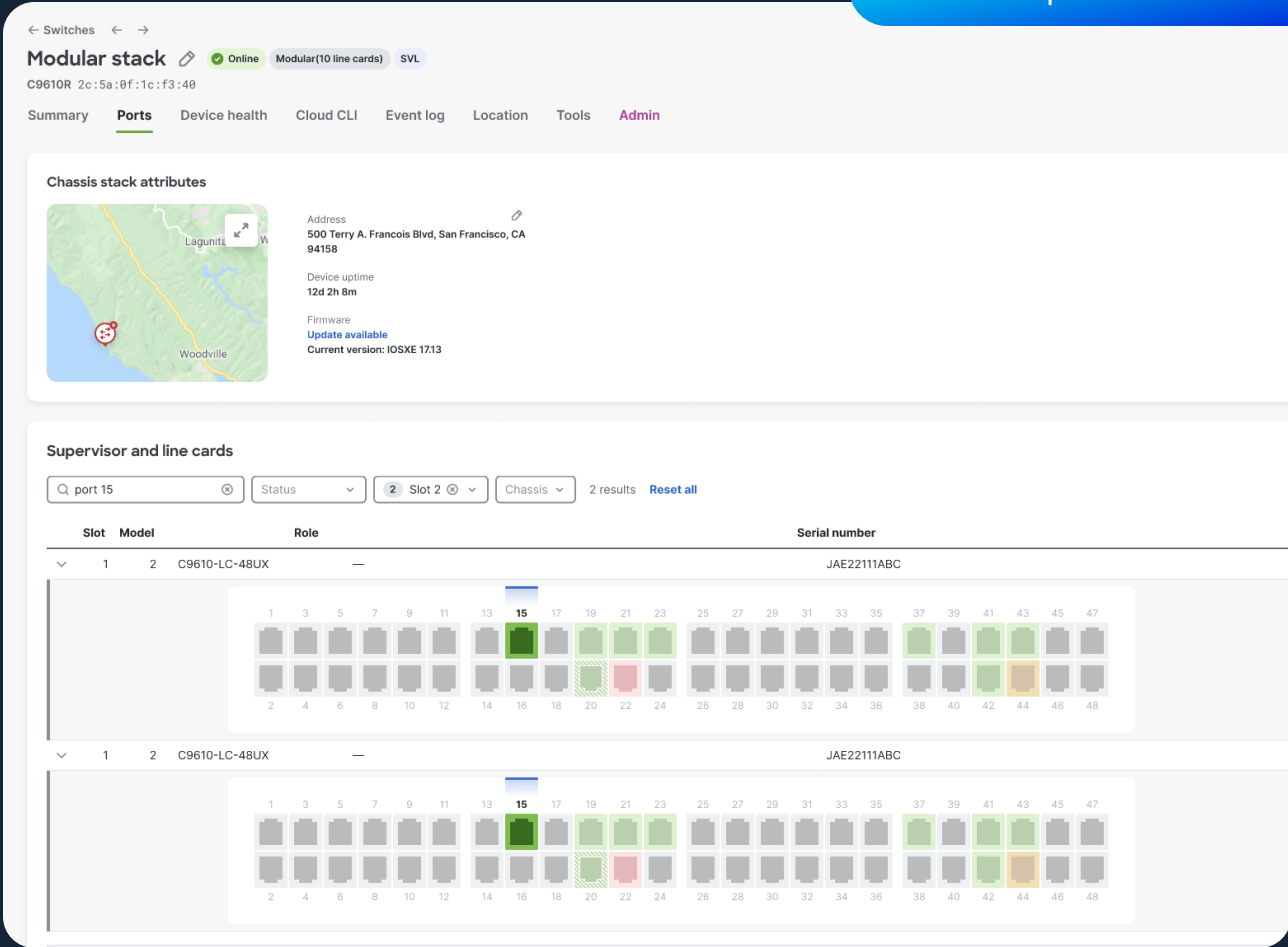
← Switches ← →

Modular stack Online Modular(10 line cards) SVL

C9610R 2c:5a:0f:1c:f3:40

Summary Ports Device health Cloud CLI Event log Location Tools Admin

Chassis stack attributes

Lagunita
Woodville

Address
500 Terry A. Francois Blvd, San Francisco, CA 94158

Device uptime
12d 2h 8m

Firmware
Update available
Current version: IOSXE 17.13

Supervisor and line cards

port 15 Status 2 Slot 2 Chassis 2 results Reset all

| Slot | Model | Role | Serial number |
|---|---|---|---|
| 1 | 2 C9610-LC-48UX | — | JAE22111ABC |

1 3 5 7 9 11 13 15 17 19 21 23 25 27 29 31 33 35 37 39 41 43 45 47
2 4 6 8 10 12 14 16 18 20 22 24 26 28 30 32 34 36 38 40 42 44 46 48

| 1 | 2 C9610-LC-48UX | — | JAE22111ABC |
|---|---|---|---|

1 3 5 7 9 11 13 15 17 19 21 23 25 27 29 31 33 35 37 39 41 43 45 47
2 4 6 8 10 12 14 16 18 20 22 24 26 28 30 32 34 36 38 40 42 44 46 48